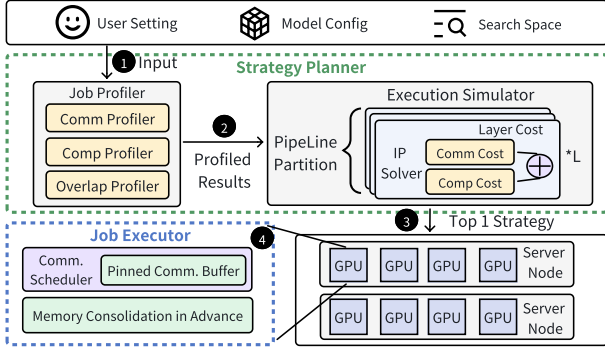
User Setting

Model Config

Search Space

1 Input

Strategy Planner

Job Profiler

Comm Profiler

Comp Profiler

Overlap Profiler

2

Profiled Results

Execution Simulator

PipeLine Partition

Layer Cost

IP Solver

Comm Cost

Comp Cost

*L

3 Top 1 Strategy

Job Executor

4

Comm. Scheduler

Pinned Comm. Buffer

Memory Consolidation in Advance

GPU GPU GPU GPU Server Node

GPU GPU GPU GPU Server Node